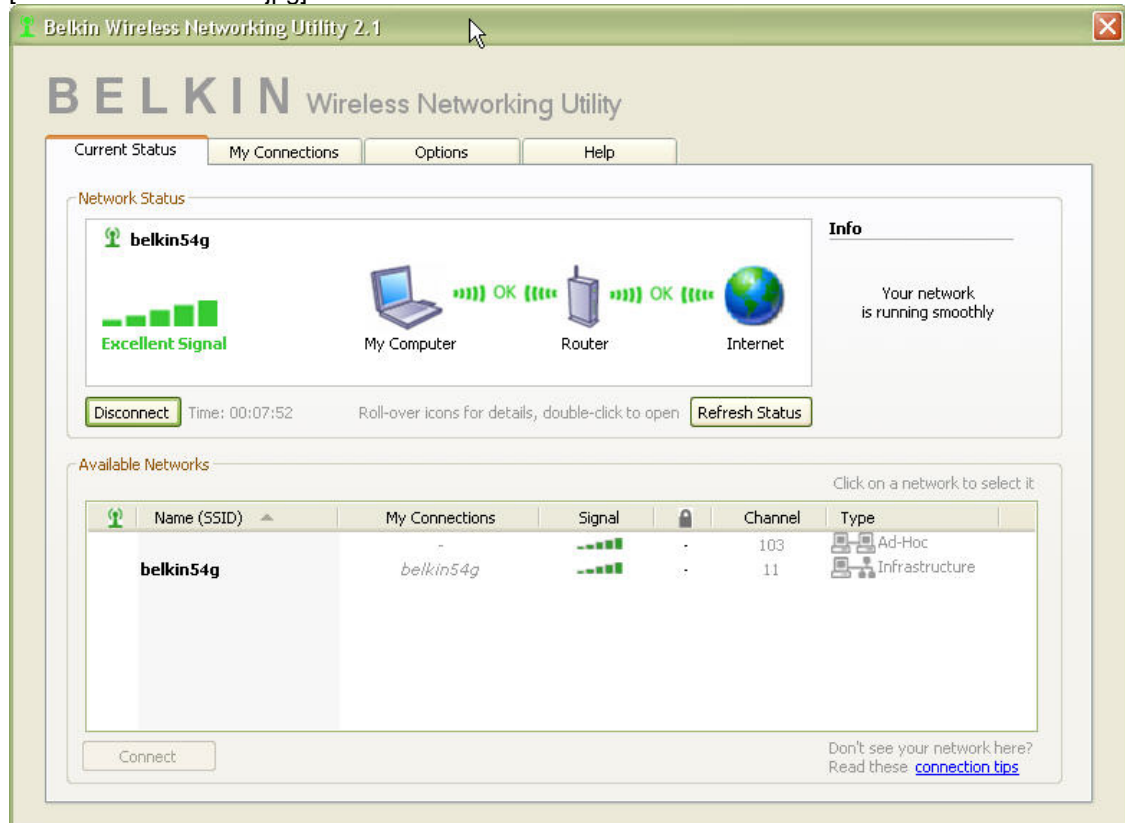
Belkin Wireless Networking Utility 2.1

BELKIN Wireless Networking Utility

Current Status | My Connections | Options | Help

Network Status

belkin54g

Excellent Signal

OK OK

My Computer Router Internet

Info

Your network is running smoothly

Disconnect Time: 00:07:52 Roll-over icons for details, double-click to open Refresh Status

Available Networks

Click on a network to select it

| | Name (SSID) | My Connections | Signal | | Channel | Type |
|---|---|---|---|---|---|---|
| | | - | | - | 103 | Ad-Hoc |
| | belkin54g | belkin54g | | - | 11 | Infrastructure |

Connect

Don't see your network here? Read these connection tips